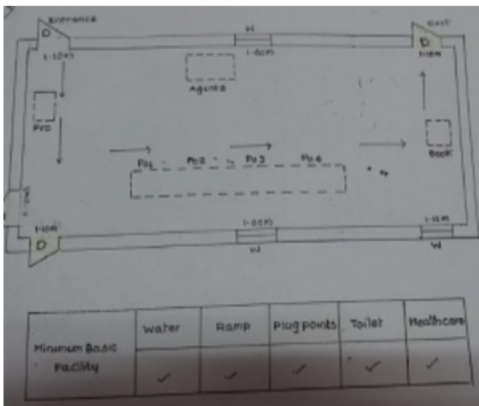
Entrance
D
1.10m
W
1.00m
Agents
Exit
D
1.10m
PrO
Po1 Po2 Po3 Po4
Book
D
1.10m
1.00m
W
1.10m
W

| Minimum Basic Facility | Water | Ramp | Plug points | Toilet | Healthcare |
|---|---|---|---|---|---|
| | ✓ | ✓ | ✓ | ✓ | ✓ |